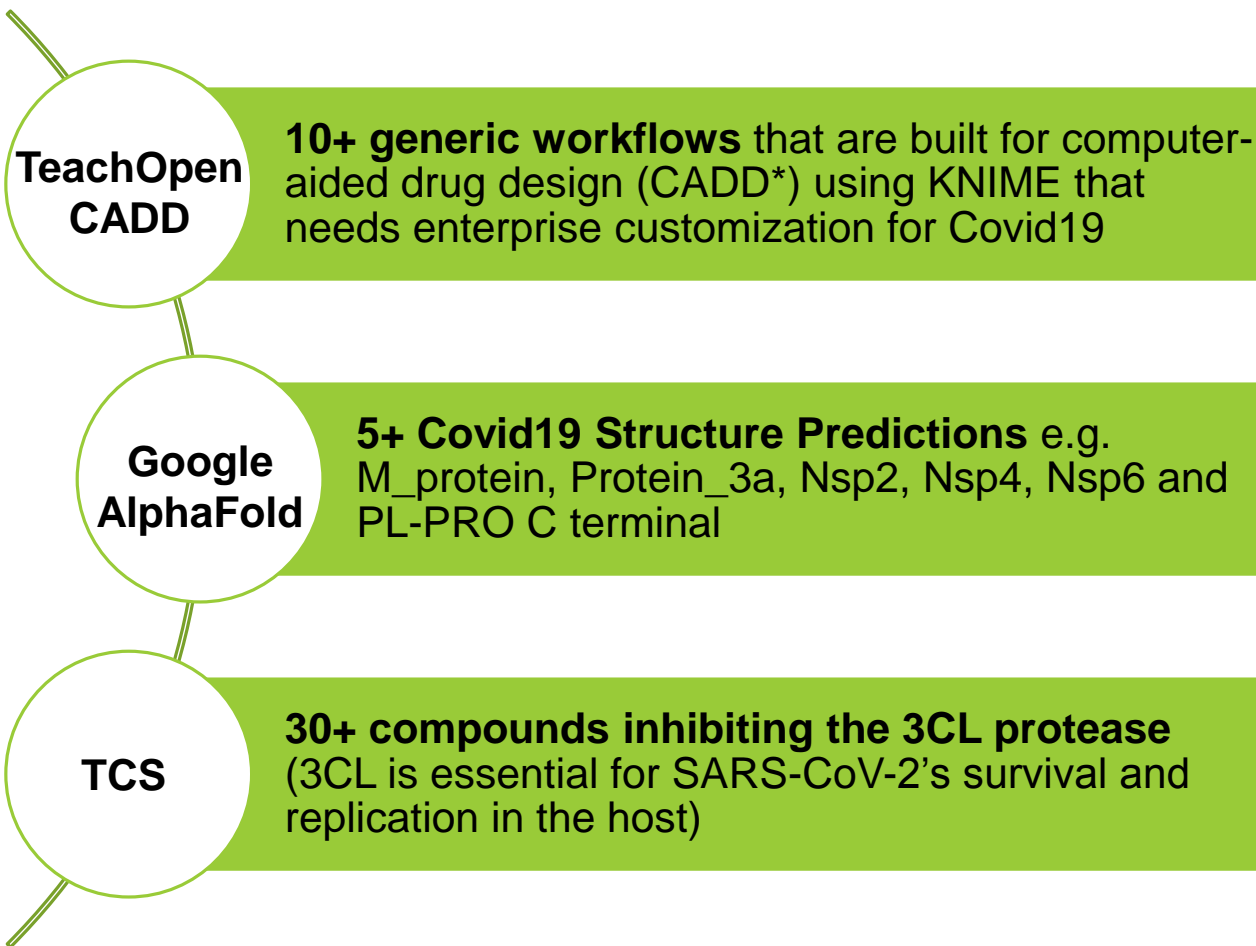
TeachOpen CADD

**10+ generic workflows** that are built for computer-aided drug design (CADD*) using KNIME that needs enterprise customization for Covid19

Google AlphaFold

**5+ Covid19 Structure Predictions** e.g. M_protein, Protein_3a, Nsp2, Nsp4, Nsp6 and PL-PRO C terminal

TCS

**30+ compounds inhibiting the 3CL protease** (3CL is essential for SARS-CoV-2's survival and replication in the host)